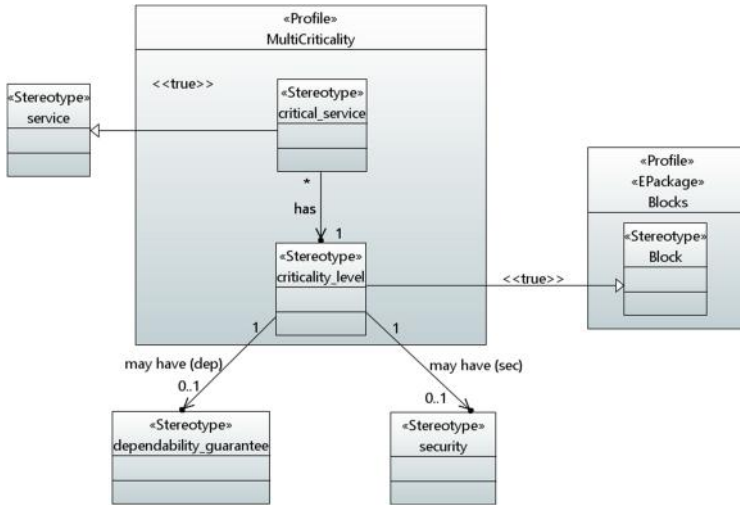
«Profile»
MultiCriticality

<<true>>

«Stereotype»
service

«Stereotype»
critical_service

*

has

1

«Stereotype»
criticality_level

«Profile»
«EPackage»
Blocks

«Stereotype»
Block

<<true>>

1

1

may have (dep)

0..1

may have (sec)

0..1

«Stereotype»
dependability_guarantee

«Stereotype»
security